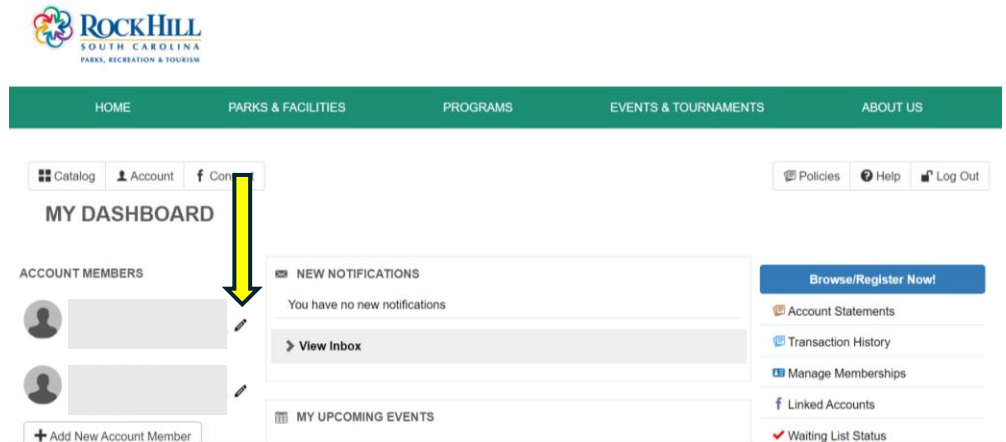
ROCKHILL
SOUTH CAROLINA
PARKS, RECREATION & TOURISM

HOME PARKS & FACILITIES PROGRAMS EVENTS & TOURNAMENTS ABOUT US

Catalog Account Con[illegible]t

Policies Help Log Out

MY DASHBOARD

ACCOUNT MEMBERS

Add New Account Member

NEW NOTIFICATIONS

You have no new notifications

View Inbox

MY UPCOMING EVENTS

Browse/Register Now!

Account Statements

Transaction History

Manage Memberships

Linked Accounts

Waiting List Status